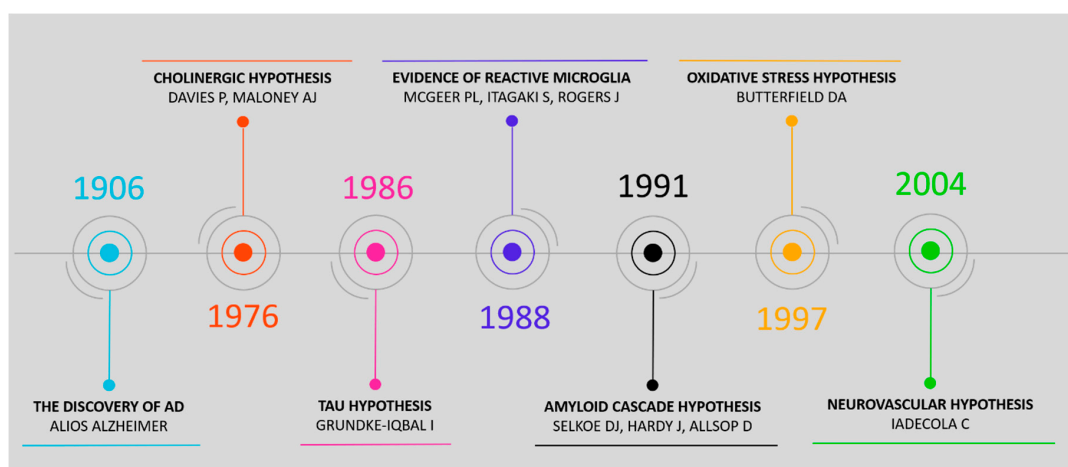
CHOLINERGIC HYPOTHESIS
DAVIES P, MALONEY AJ

EVIDENCE OF REACTIVE MICROGLIA
MCGEER PL, ITAGAKI S, ROGERS J

OXIDATIVE STRESS HYPOTHESIS
BUTTERFIELD DA

1906

1986

1991

2004

1976

1988

1997

THE DISCOVERY OF AD
ALIOS ALZHEIMER

TAU HYPOTHESIS
GRUNDKE-IQBAL I

AMYLOID CASCADE HYPOTHESIS
SELKOE DJ, HARDY J, ALLSOP D

NEUROVASCULAR HYPOTHESIS
IADECOLA C